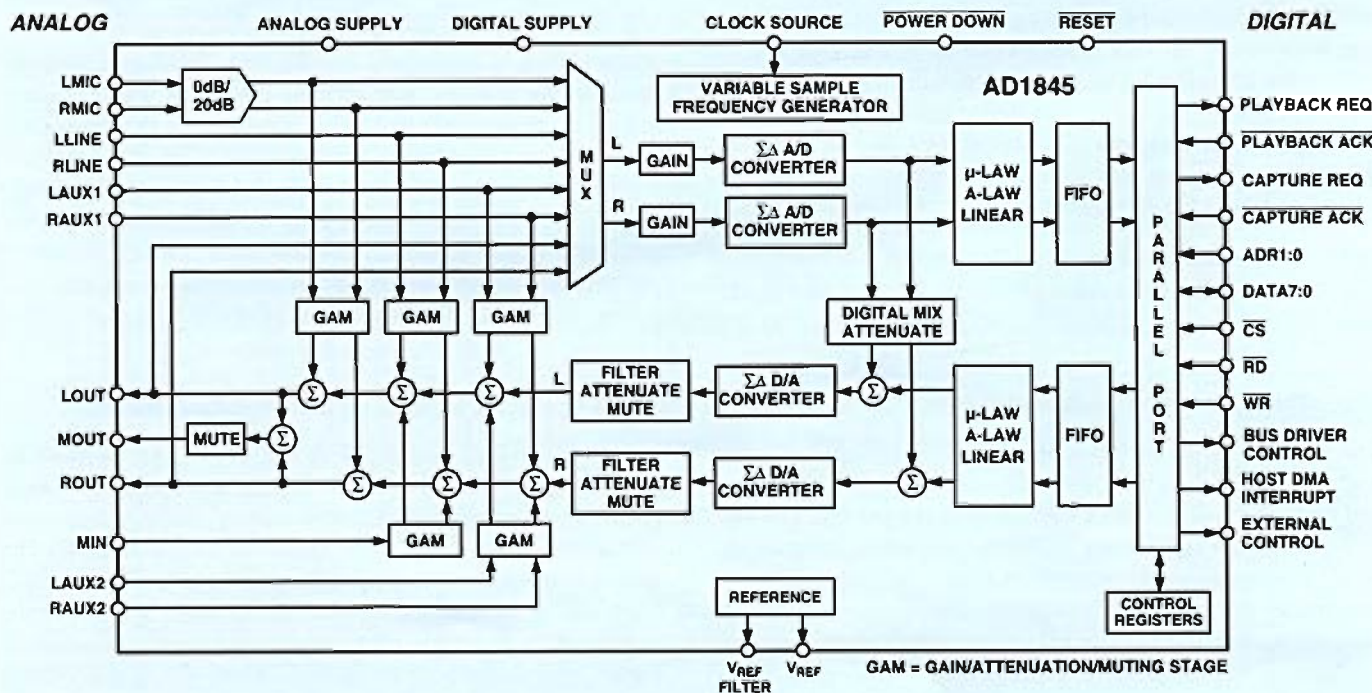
ANALOG
ANALOG SUPPLY
DIGITAL SUPPLY
CLOCK SOURCE
$\overline{\text{POWER DOWN}}$
$\overline{\text{RESET}}$
DIGITAL

VARIABLE SAMPLE FREQUENCY GENERATOR
AD1845

LMIC
RMIC
LLINE
RLINE
LAUX1
RAUX1
0dB/ 20dB
M U X
L
R
GAIN
GAIN
ΣΔ A/D CONVERTER
ΣΔ A/D CONVERTER
μ-LAW A-LAW LINEAR
FIFO
P A R A L L E L PORT

PLAYBACK REQ
$\overline{\text{PLAYBACK ACK}}$
CAPTURE REQ
$\overline{\text{CAPTURE ACK}}$
ADR1:0
DATA7:0
$\overline{\text{CS}}$
$\overline{\text{RD}}$
$\overline{\text{WR}}$
BUS DRIVER CONTROL
HOST DMA INTERRUPT
EXTERNAL CONTROL

GAM
GAM
GAM
DIGITAL MIX ATTENUATE
Σ
Σ
Σ
L
FILTER ATTENUATE MUTE
ΣΔ D/A CONVERTER
Σ
μ-LAW A-LAW LINEAR
FIFO
LOUT
MOUT
MUTE
Σ
ROUT
Σ
Σ
Σ
R
FILTER ATTENUATE MUTE
ΣΔ D/A CONVERTER
Σ
MIN
GAM
GAM
LAUX2
RAUX2
REFERENCE
CONTROL REGISTERS
$V_{REF}$ FILTER
$V_{REF}$
GAM = GAIN/ATTENUATION/MUTING STAGE